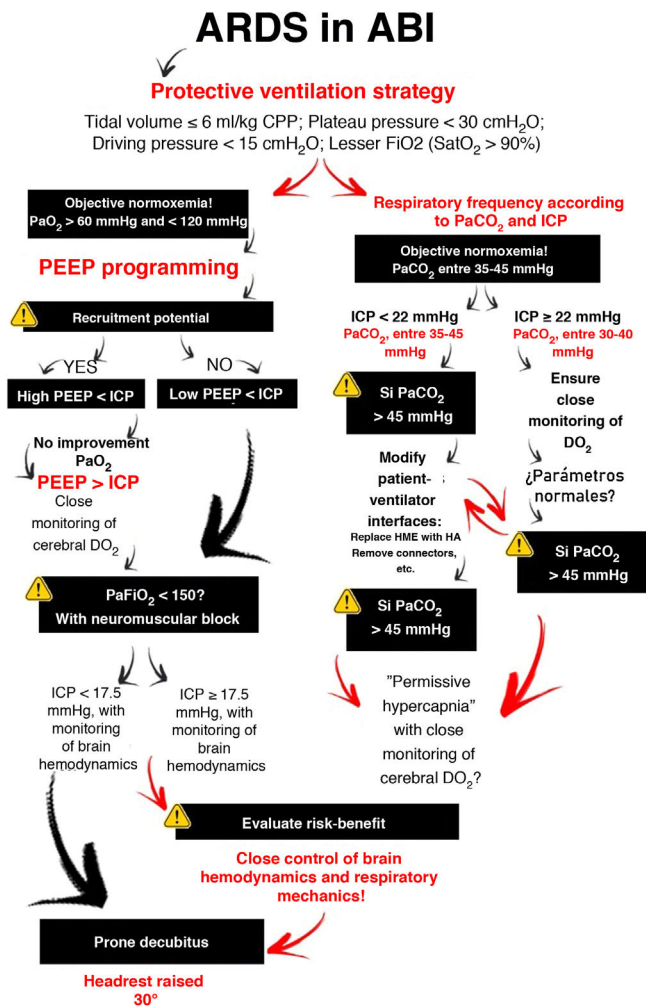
ARDS in ABI

Protective ventilation strategy

Tidal volume ≤ 6 ml/kg CPP; Plateau pressure < 30 cmH$_2$O; Driving pressure < 15 cmH$_2$O; Lesser FiO2 (SatO$_2$ > 90%)

Objective normoxemia! PaO$_2$ > 60 mmHg and < 120 mmHg

PEEP programming

Recruitment potential

YES

NO

High PEEP < ICP

Low PEEP < ICP

No improvement PaO$_2$

PEEP > ICP

Close monitoring of cerebral DO$_2$

PaFiO$_2$ < 150? With neuromuscular block

ICP < 17.5 mmHg, with monitoring of brain hemodynamics

ICP ≥ 17.5 mmHg, with monitoring of brain hemodynamics

Respiratory frequency according to PaCO$_2$ and ICP

Objective normoxemia! PaCO$_2$ entre 35-45 mmHg

ICP < 22 mmHg
PaCO$_2$, entre 35-45 mmHg

ICP ≥ 22 mmHg
PaCO$_2$, entre 30-40 mmHg

Si PaCO$_2$ > 45 mmHg

Ensure close monitoring of DO$_2$

¿Parámetros normales?

Modify patient-ventilator interfaces:
Replace HME with HA
Remove connectors, etc.

Si PaCO$_2$ > 45 mmHg

Si PaCO$_2$ > 45 mmHg

"Permissive hypercapnia" with close monitoring of cerebral DO$_2$?

Evaluate risk-benefit

Close control of brain hemodynamics and respiratory mechanics!

Prone decubitus

Headrest raised 30°